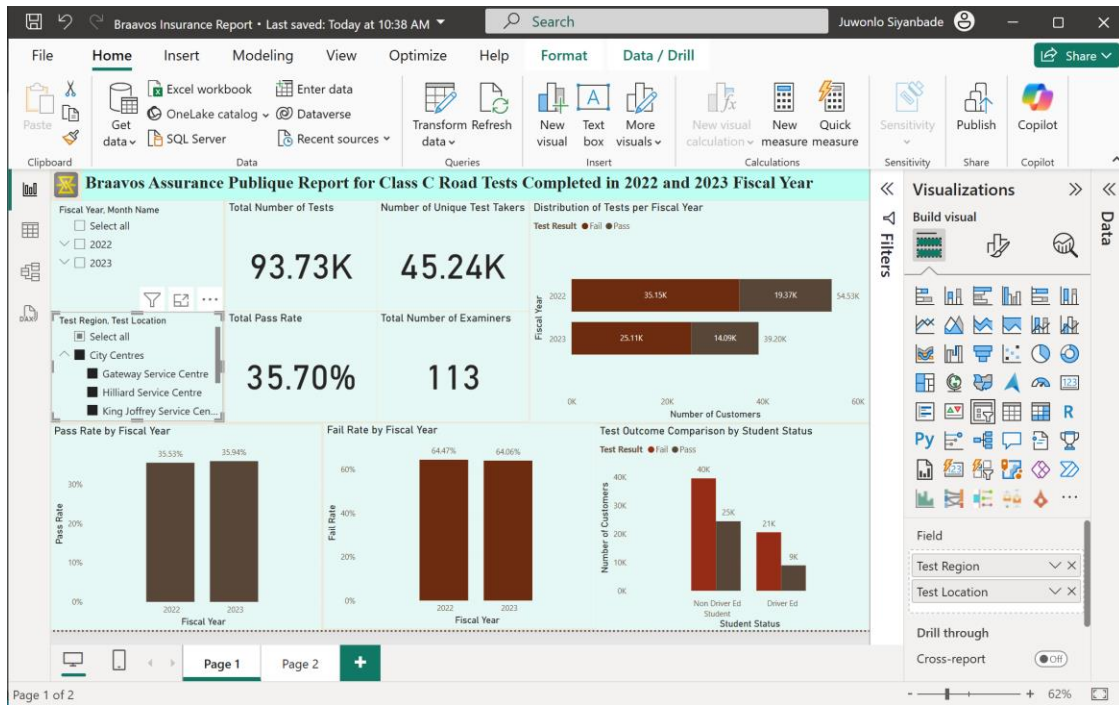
Braavos Insurance Report • Last saved: Today at 10:38 AM

Search

Juwonlo Siyanbade

File Home Insert Modeling View Optimize Help Format Data / Drill

Share

Paste
Get data
Excel workbook
OneLake catalog
SQL Server
Enter data
Dataverse
Recent sources
Transform data
Refresh
New visual
Text box
More visuals
New visual calculation
New measure
Quick measure
Sensitivity
Publish
Copilot

Clipboard Data Queries Insert Calculations Sensitivity Share Copilot

Braavos Assurance Publique Report for Class C Road Tests Completed in 2022 and 2023 Fiscal Year

Fiscal Year, Month Name
Select all
2022
2023

Total Number of Tests
93.73K

Number of Unique Test Takers
45.24K

Distribution of Tests per Fiscal Year
Test Result ● Fail ● Pass

| Fiscal Year | Fail | Pass | Total |
|---|---|---|---|
| 2022 | 35.15K | 19.37K | 54.53K |
| 2023 | 25.11K | 14.09K | 39.20K |

0K 20K 40K 60K
Number of Customers

Test Region, Test Location
Select all
City Centres
Gateway Service Centre
Hilliard Service Centre
King Joffrey Service Cen...

Total Pass Rate
35.70%

Total Number of Examiners
113

Pass Rate by Fiscal Year
Pass Rate
30% 20% 10% 0%
2022: 35.53%
2023: 35.94%
Fiscal Year

Fail Rate by Fiscal Year
Fail Rate
60% 40% 20% 0%
2022: 64.47%
2023: 64.06%
Fiscal Year

Test Outcome Comparison by Student Status
Test Result ● Fail ● Pass
Number of Customers
40K 30K 20K 10K 0K
Non Driver Ed Student: 40K, 25K
Driver Ed: 21K, 9K
Student Status

Filters

Visualizations
Build visual

Field
Test Region
Test Location

Drill through
Cross-report
Off

Data

Page 1 Page 2

Page 1 of 2

62%